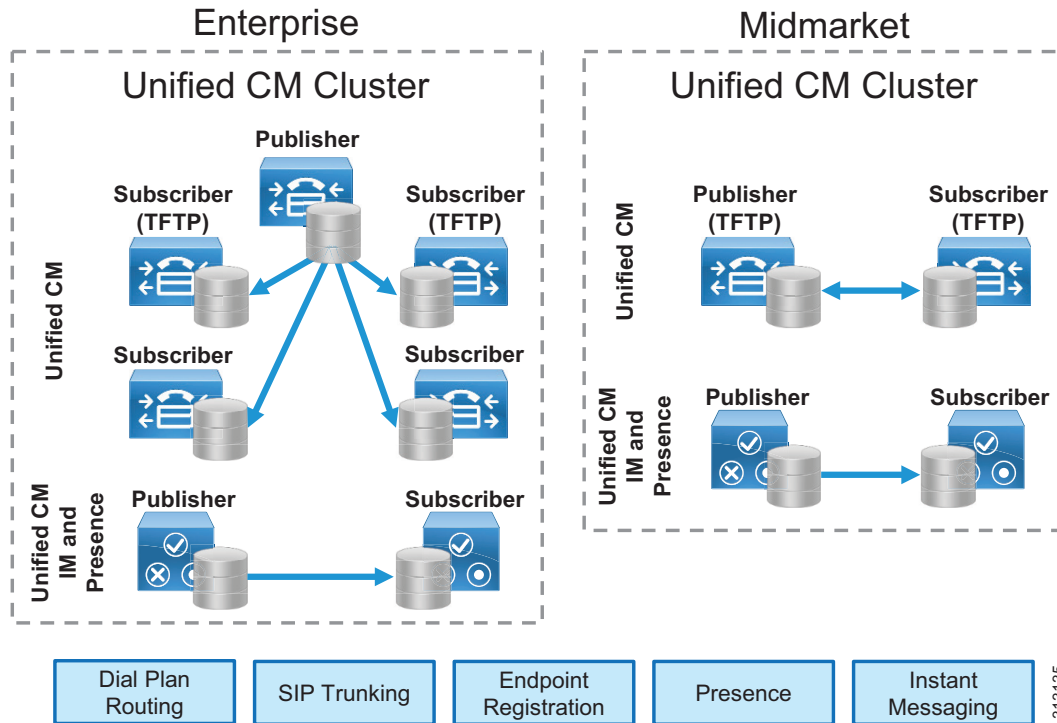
Enterprise

Unified CM Cluster

Unified CM

Publisher

Subscriber (TFTP)

Subscriber (TFTP)

Subscriber

Subscriber

Unified CM IM and Presence

Publisher

Subscriber

Midmarket

Unified CM Cluster

Unified CM

Publisher (TFTP)

Subscriber (TFTP)

Unified CM IM and Presence

Publisher

Subscriber

Dial Plan Routing

SIP Trunking

Endpoint Registration

Presence

Instant Messaging

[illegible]